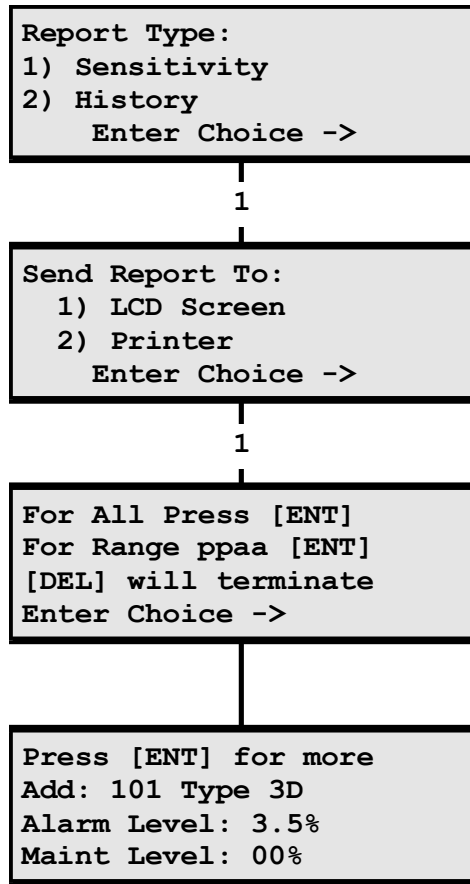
Report Type:
1) Sensitivity
2) History
Enter Choice ->

1

Send Report To:
1) LCD Screen
2) Printer
Enter Choice ->

1

For All Press [ENT]
For Range ppaa [ENT]
[DEL] will terminate
Enter Choice ->

Press [ENT] for more
Add: 101 Type 3D
Alarm Level: 3.5%
Maint Level: 00%